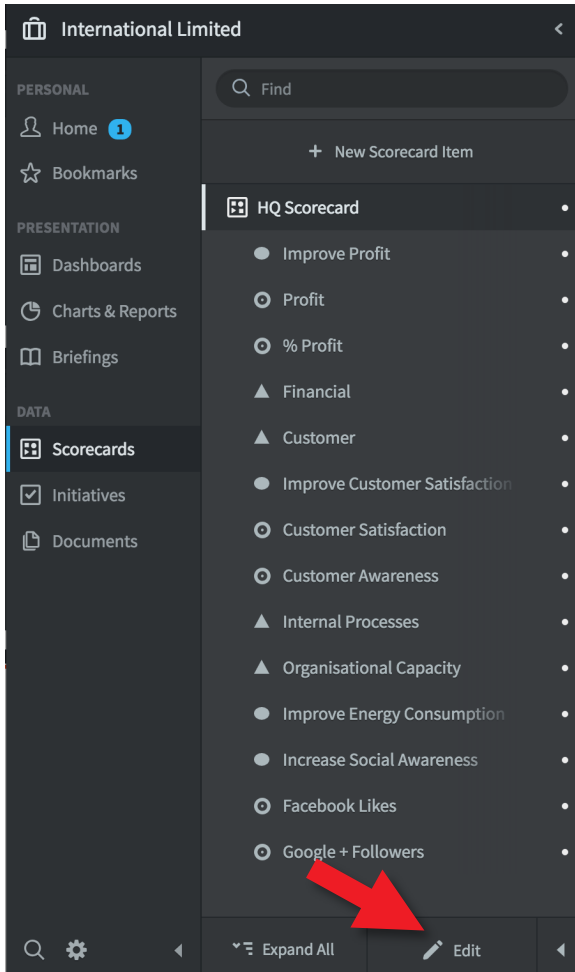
International Limited

PERSONAL
Home 1
Bookmarks

PRESENTATION
Dashboards
Charts & Reports
Briefings

DATA
Scorecards
Initiatives
Documents

Find

+ New Scorecard Item

HQ Scorecard
Improve Profit
Profit
% Profit
Financial
Customer
Improve Customer Satisfaction
Customer Satisfaction
Customer Awareness
Internal Processes
Organisational Capacity
Improve Energy Consumption
Increase Social Awareness
Facebook Likes
Google + Followers

Expand All
Edit